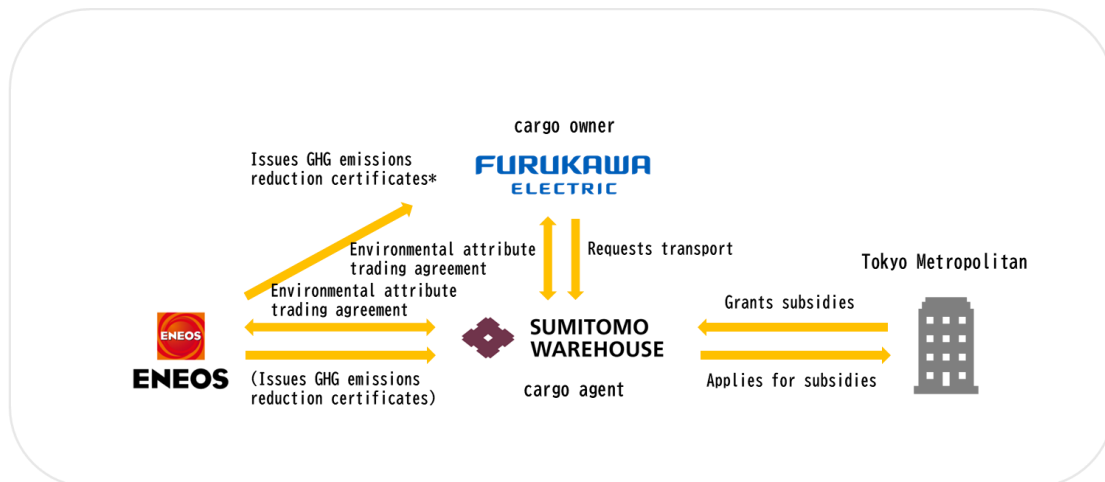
cargo owner

FURUKAWA ELECTRIC

Issues GHG emissions reduction certificates*

Environmental attribute trading agreement

Requests transport

Tokyo Metropolitan

Environmental attribute trading agreement

Grants subsidies

ENEOS

ENEOS

SUMITOMO WAREHOUSE

(Issues GHG emissions reduction certificates)

cargo agent

Applies for subsidies